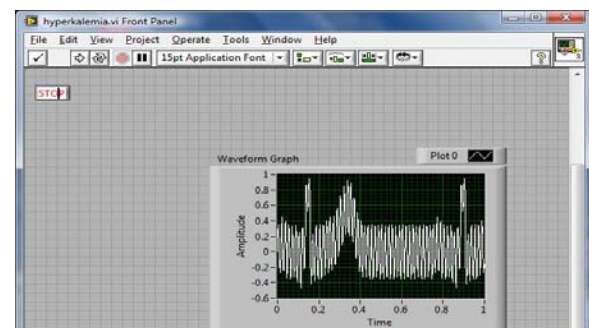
hyperkalemia.vi Front Panel

File Edit View Project Operate Tools Window Help

15pt Application Font

STOP

Waveform Graph

Plot 0

1
0.8
0.6
0.4
0.2
0
-0.2
-0.4
-0.6

Amplitude

0 0.2 0.4 0.6 0.8 1

Time